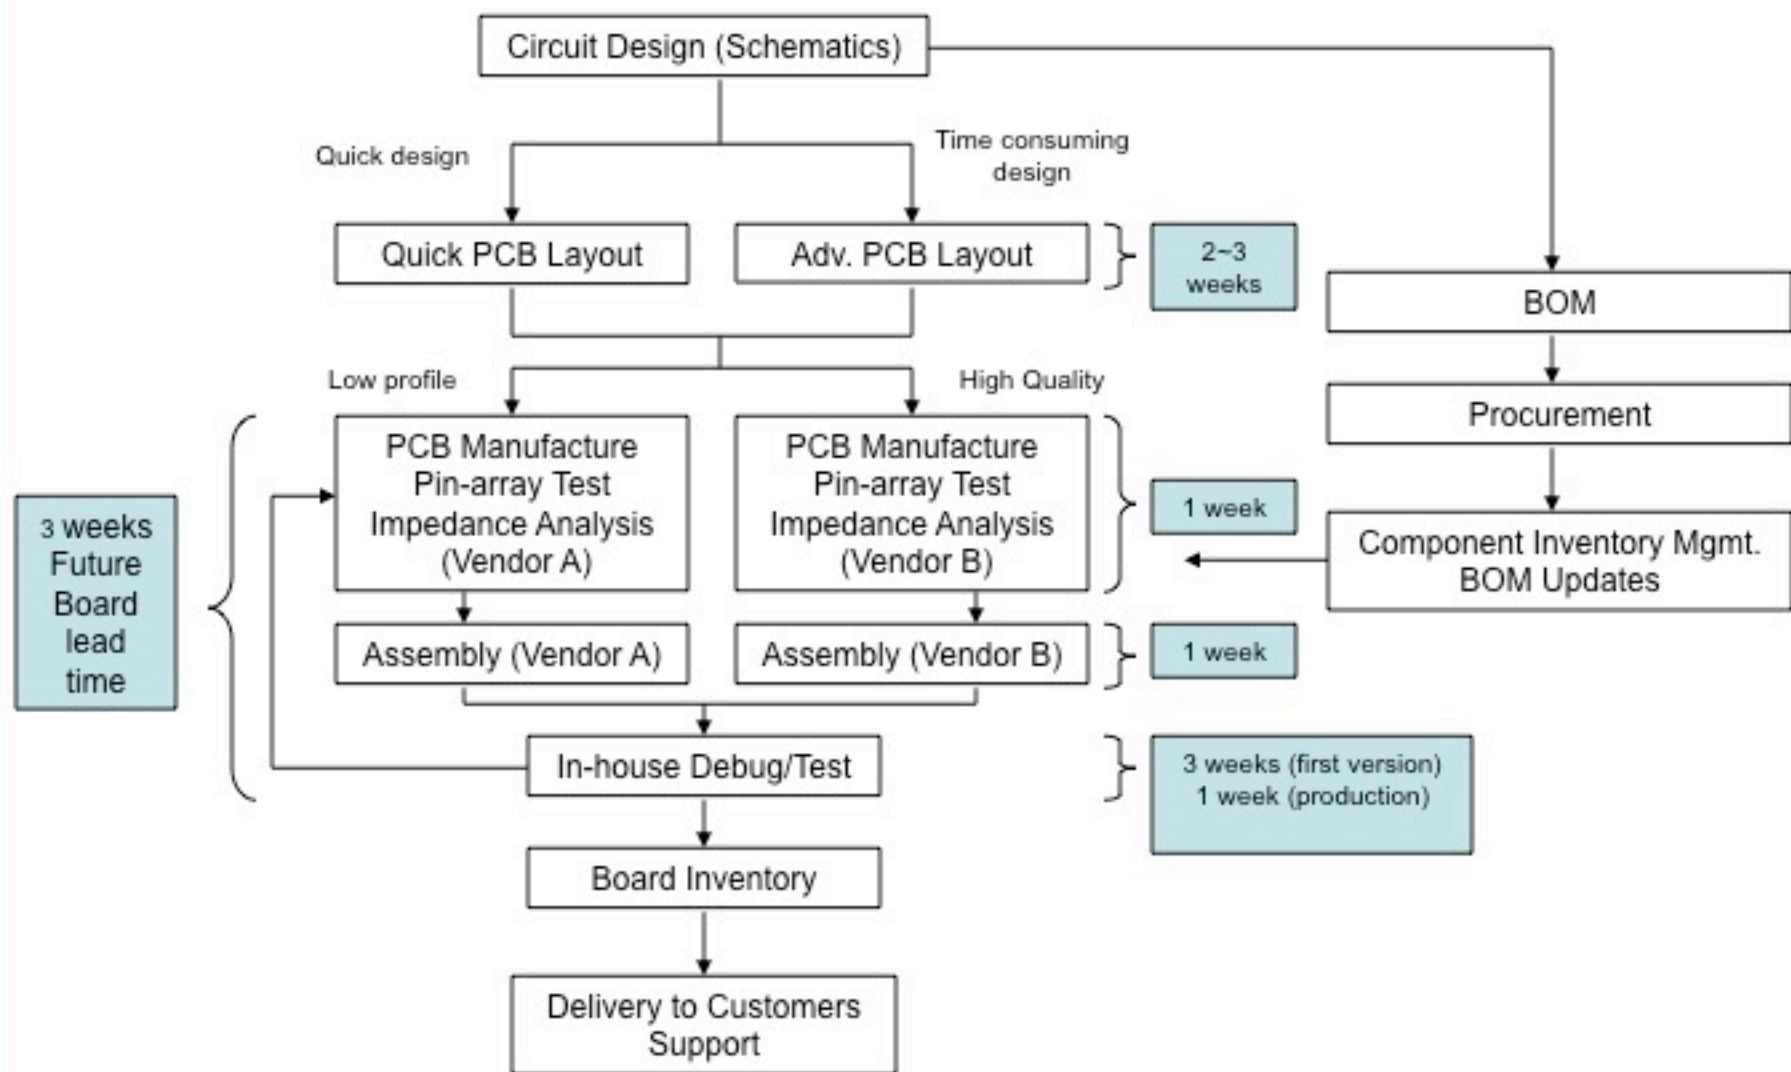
Circuit Design (Schematics)

Quick design

Time consuming design

Quick PCB Layout

Adv. PCB Layout

2~3 weeks

BOM

Low profile

High Quality

Procurement

PCB Manufacture
Pin-array Test
Impedance Analysis
(Vendor A)

PCB Manufacture
Pin-array Test
Impedance Analysis
(Vendor B)

1 week

Component Inventory Mgmt.
BOM Updates

3 weeks Future Board lead time

Assembly (Vendor A)

Assembly (Vendor B)

1 week

In-house Debug/Test

3 weeks (first version)
1 week (production)

Board Inventory

Delivery to Customers
Support